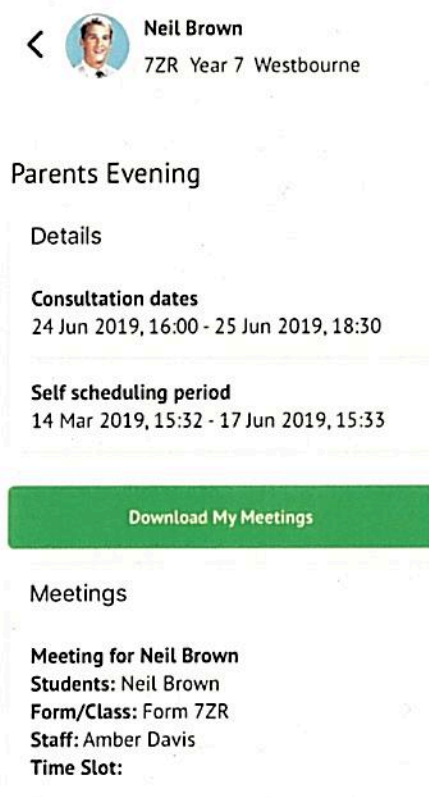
<

Neil Brown
7ZR Year 7 Westbourne

Parents Evening

Details

Consultation dates
24 Jun 2019, 16:00 - 25 Jun 2019, 18:30

Self scheduling period
14 Mar 2019, 15:32 - 17 Jun 2019, 15:33

Download My Meetings

Meetings

Meeting for Neil Brown
Students: Neil Brown
Form/Class: Form 7ZR
Staff: Amber Davis
Time Slot: